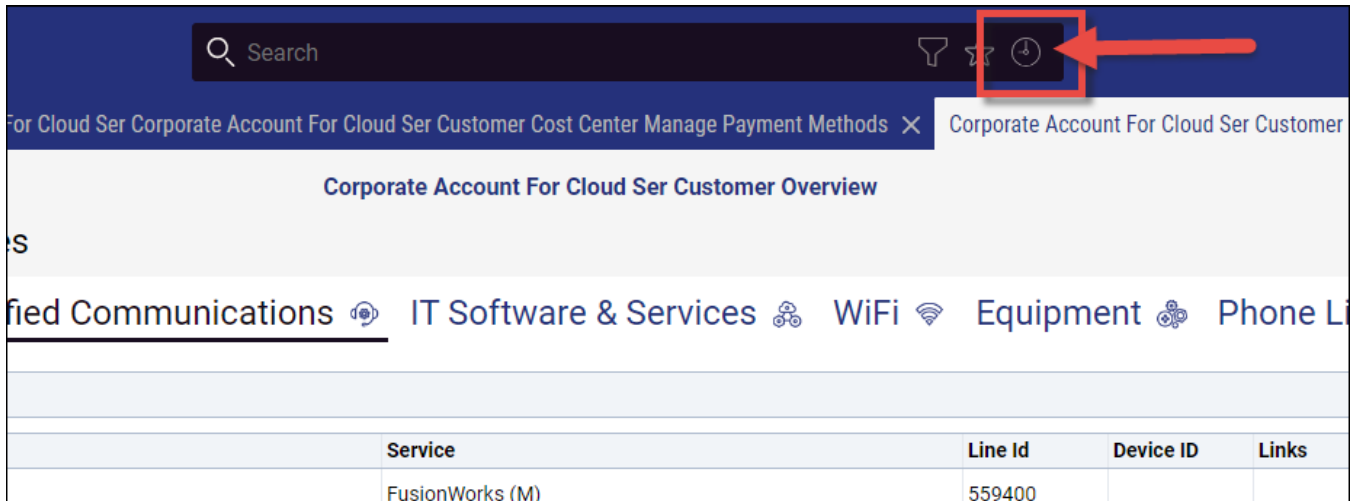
Search

For Cloud Ser Corporate Account For Cloud Ser Customer Cost Center Manage Payment Methods ✕ Corporate Account For Cloud Ser Customer

Corporate Account For Cloud Ser Customer Overview

es

fied Communications IT Software & Services WiFi Equipment Phone Li

| | Service | Line Id | Device ID | Links |
|---|---|---|---|---|
| | FusionWorks (M) | 559400 | | |